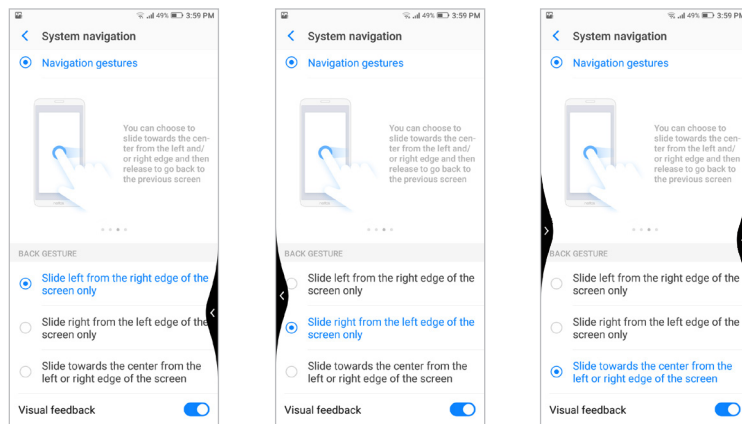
49% 3:59 PM

System navigation

Navigation gestures

You can choose to slide towards the center from the left and/ or right edge and then release to go back to the previous screen

BACK GESTURE

Slide left from the right edge of the screen only

Slide right from the left edge of the screen only

Slide towards the center from the left or right edge of the screen

Visual feedback

49% 3:59 PM

System navigation

Navigation gestures

You can choose to slide towards the center from the left and/ or right edge and then release to go back to the previous screen

BACK GESTURE

Slide left from the right edge of the screen only

Slide right from the left edge of the screen only

Slide towards the center from the left or right edge of the screen

Visual feedback

49% 3:59 PM

System navigation

Navigation gestures

You can choose to slide towards the center from the left and/ or right edge and then release to go back to the previous screen

BACK GESTURE

Slide left from the right edge of the screen only

Slide right from the left edge of the screen only

Slide towards the center from the left or right edge of the screen

Visual feedback